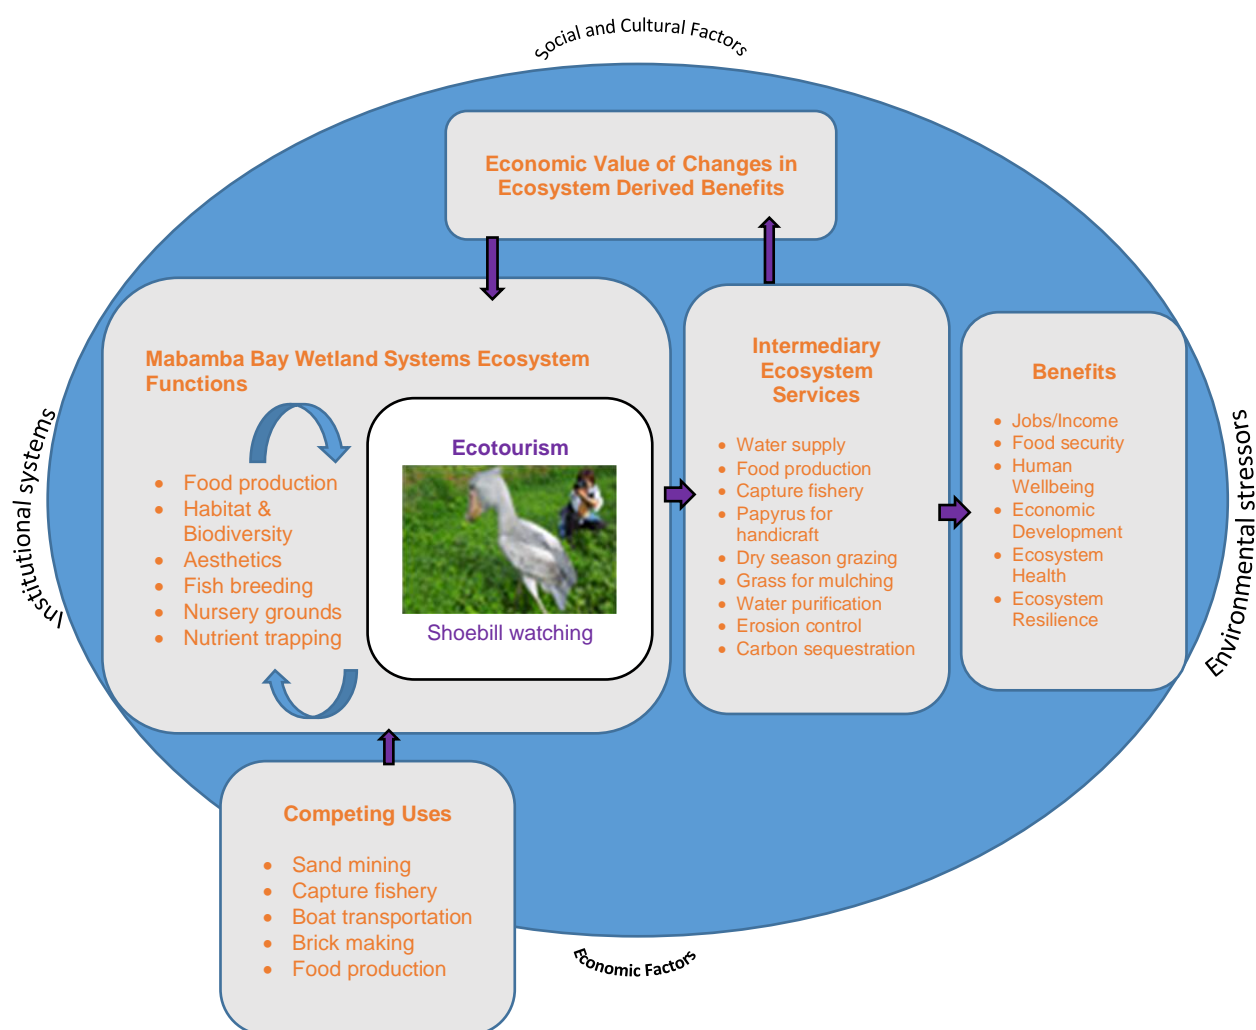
Social and Cultural Factors

Economic Value of Changes in Ecosystem Derived Benefits

Institutional systems

Mabamba Bay Wetland Systems Ecosystem Functions

- Food production
- Habitat & Biodiversity
- Aesthetics
- Fish breeding
- Nursery grounds
- Nutrient trapping

Ecotourism

Shoebill watching

Intermediary Ecosystem Services

- Water supply
- Food production
- Capture fishery
- Papyrus for handicraft
- Dry season grazing
- Grass for mulching
- Water purification
- Erosion control
- Carbon sequestration

Benefits

- Jobs/Income
- Food security
- Human Wellbeing
- Economic Development
- Ecosystem Health
- Ecosystem Resilience

Environmental stressors

Competing Uses

- Sand mining
- Capture fishery
- Boat transportation
- Brick making
- Food production

Economic Factors